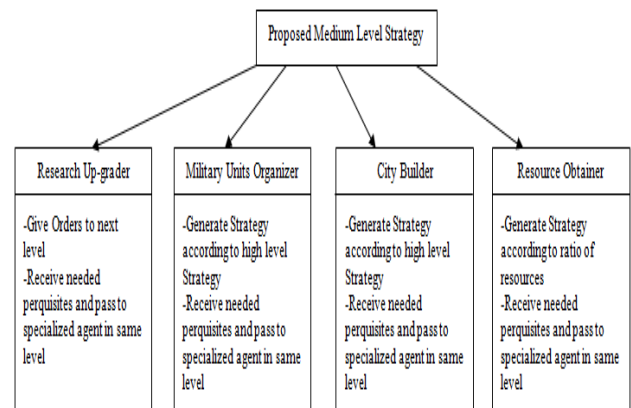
Proposed Medium Level Strategy

Research Up-grader

-Give Orders to next level
-Receive needed perquisites and pass to specialized agent in same level

Military Units Organizer

-Generate Strategy according to high level Strategy
-Receive needed perquisites and pass to specialized agent in same level

City Builder

-Generate Strategy according to high level Strategy
-Receive needed perquisites and pass to specialized agent in same level

Resource Obtainer

-Generate Strategy according to ratio of resources
-Receive needed perquisites and pass to specialized agent in same level